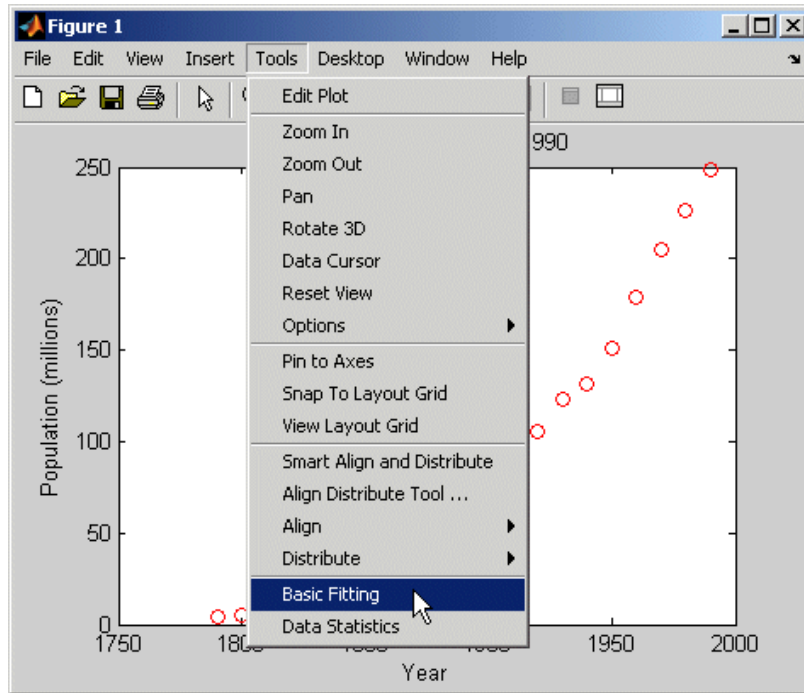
Figure 1

File Edit View Insert Tools Desktop Window Help

Edit Plot
Zoom In
Zoom Out
Pan
Rotate 3D
Data Cursor
Reset View
Options
Pin to Axes
Snap To Layout Grid
View Layout Grid
Smart Align and Distribute
Align Distribute Tool ...
Align
Distribute
Basic Fitting
Data Statistics

990

250
200
150
100
50
0

Population (millions)

1750 180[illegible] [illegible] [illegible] 1950 2000

Year